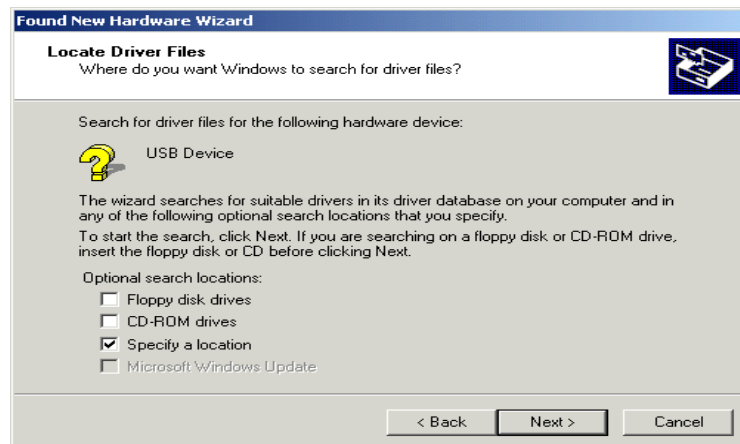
Found New Hardware Wizard

Locate Driver Files
Where do you want Windows to search for driver files?

Search for driver files for the following hardware device:

USB Device

The wizard searches for suitable drivers in its driver database on your computer and in any of the following optional search locations that you specify.

To start the search, click Next. If you are searching on a floppy disk or CD-ROM drive, insert the floppy disk or CD before clicking Next.

Optional search locations:

Floppy disk drives

CD-ROM drives

Specify a location

Microsoft Windows Update

< Back

Next >

Cancel